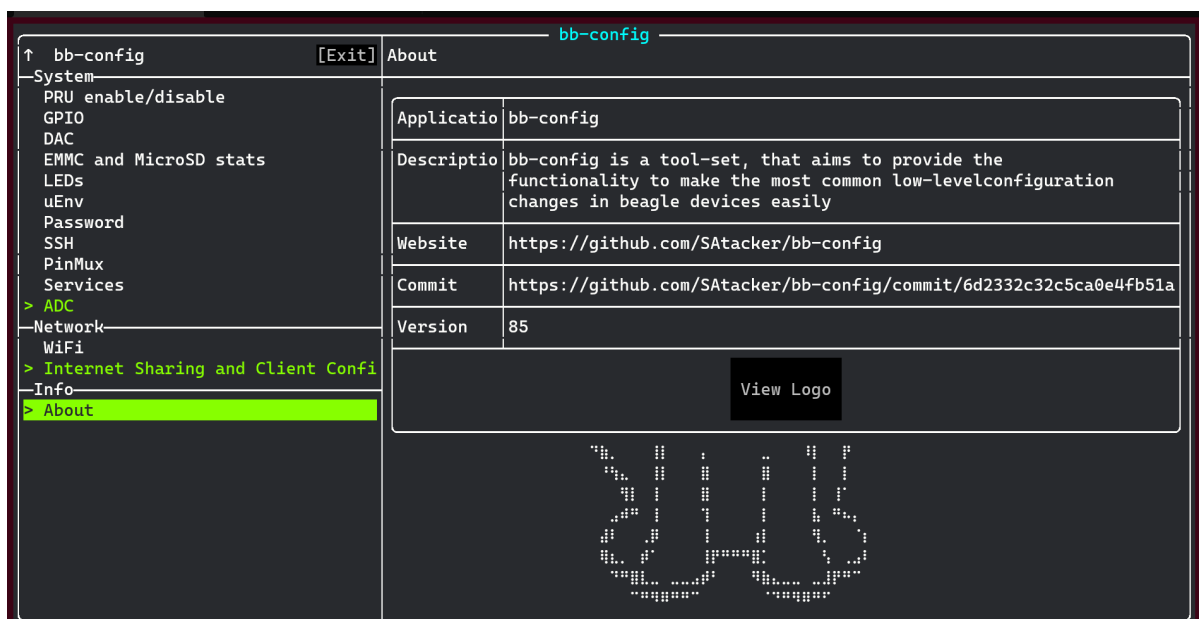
bb-config

↑ bb-config [Exit]

About

System
PRU enable/disable
GPIO
DAC
EMMC and MicroSD stats
LEDs
uEnv
Password
SSH
PinMux
Services
> ADC
Network
WiFi
> Internet Sharing and Client Confi
Info
> About

| Applicatio | bb-config |
|---|---|
| Descriptio | bb-config is a tool-set, that aims to provide the functionality to make the most common low-levelconfiguration changes in beagle devices easily |
| Website | https://github.com/SAtacker/bb-config |
| Commit | https://github.com/SAtacker/bb-config/commit/6d2332c32c5ca0e4fb51a |
| Version | 85 |

View Logo